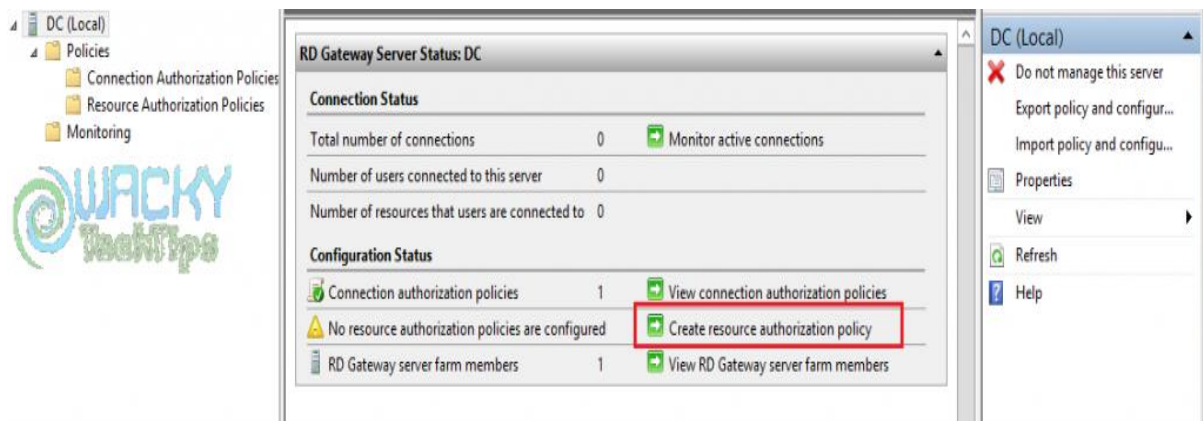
DC (Local)
Policies
Connection Authorization Policies
Resource Authorization Policies
Monitoring

WACKY TechTips

RD Gateway Server Status: DC

Connection Status

Total number of connections 0 Monitor active connections

Number of users connected to this server 0

Number of resources that users are connected to 0

Configuration Status

Connection authorization policies 1 View connection authorization policies

No resource authorization policies are configured Create resource authorization policy

RD Gateway server farm members 1 View RD Gateway server farm members

DC (Local)
Do not manage this server
Export policy and configur...
Import policy and configu...
Properties
View
Refresh
Help